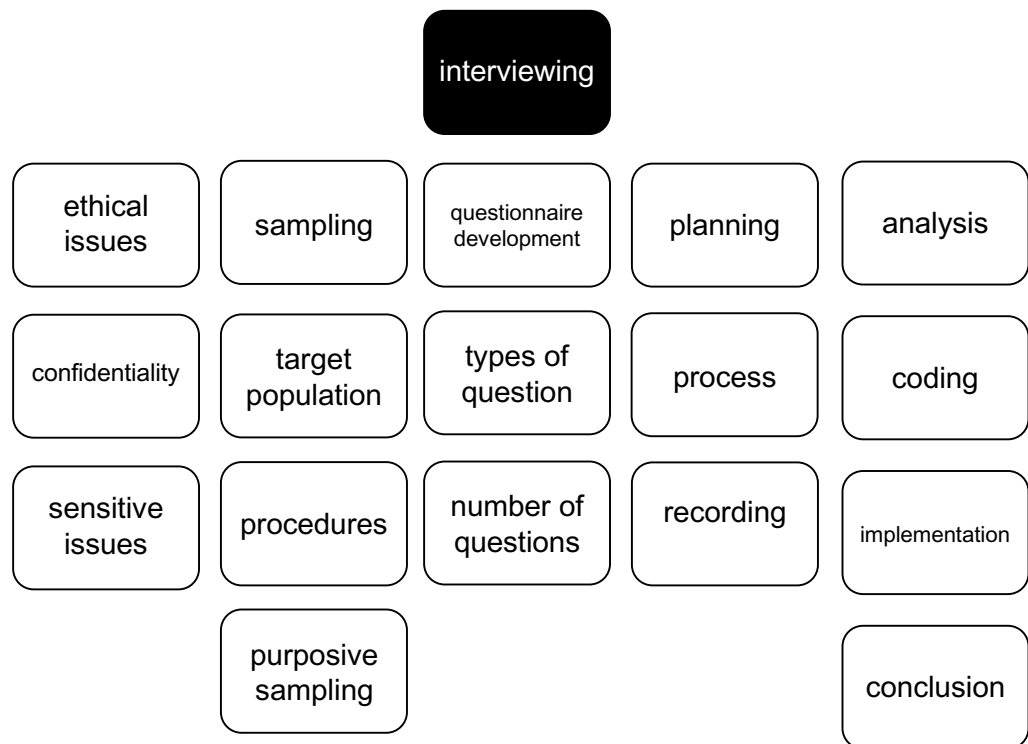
interviewing

ethical issues

confidentiality

sensitive issues

sampling

target population

procedures

purposive sampling

questionnaire development

types of question

number of questions

planning

process

recording

analysis

coding

implementation

conclusion